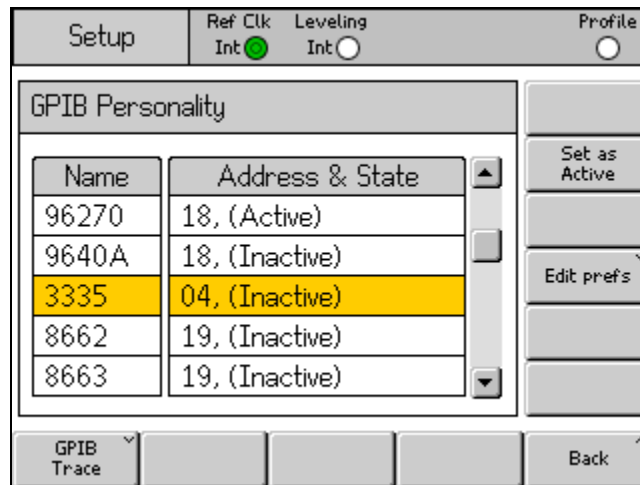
Setup

Ref Clk
Int

Leveling
Int

Profile

GPIB Personality

| Name | Address & State |
|---|---|
| 96270 | 18, (Active) |
| 9640A | 18, (Inactive) |
| 3335 | 04, (Inactive) |
| 8662 | 19, (Inactive) |
| 8663 | 19, (Inactive) |

Set as Active

Edit prefs

GPIB Trace

Back